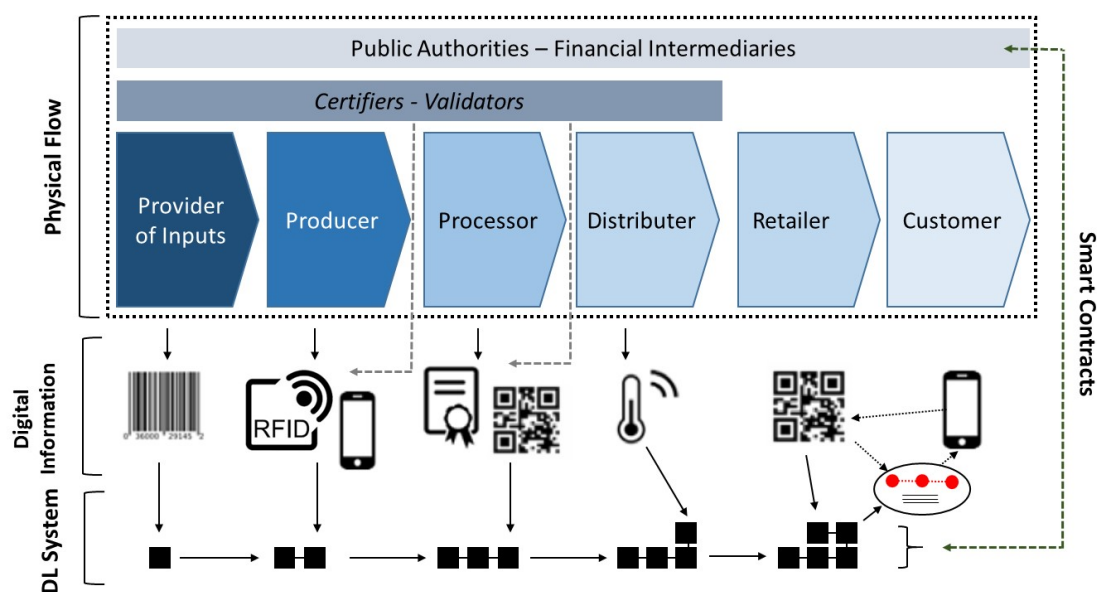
Physical Flow

Public Authorities – Financial Intermediaries

Certifiers - Validators

Provider of Inputs

Producer

Processor

Distributer

Retailer

Customer

Smart Contracts

Digital Information

0 36000 29145 2

RFID

DL System